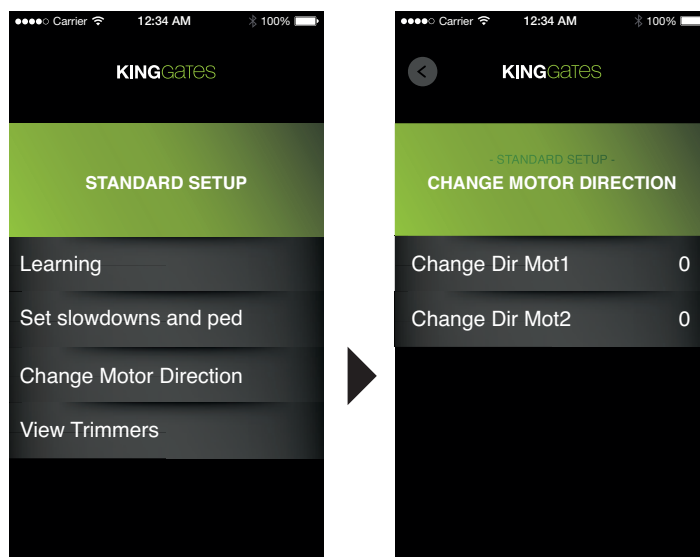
Carrier 12:34 AM 100%

KINGGATES

STANDARD SETUP

Learning

Set slowdowns and ped

Change Motor Direction

View Trimmers

Carrier 12:34 AM 100%

<

KINGGATES

- STANDARD SETUP -

CHANGE MOTOR DIRECTION

Change Dir Mot1 0

Change Dir Mot2 0